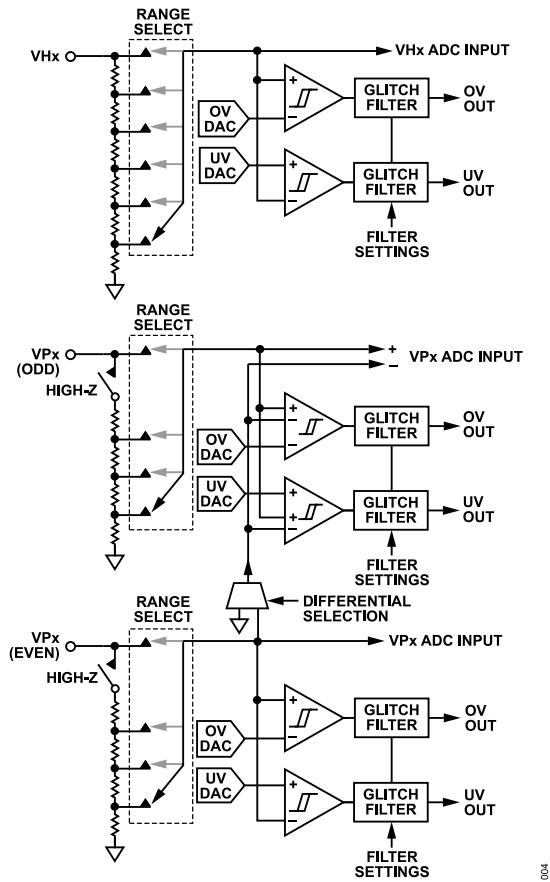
RANGE SELECT

VHx

VHx ADC INPUT

OV DAC

UV DAC

GLITCH FILTER

OV OUT

GLITCH FILTER

UV OUT

FILTER SETTINGS

RANGE SELECT

VPx (ODD)

HIGH-Z

+ VPx ADC INPUT

OV DAC

UV DAC

GLITCH FILTER

OV OUT

GLITCH FILTER

UV OUT

FILTER SETTINGS

DIFFERENTIAL SELECTION

RANGE SELECT

VPx (EVEN)

HIGH-Z

VPx ADC INPUT

OV DAC

UV DAC

GLITCH FILTER

OV OUT

GLITCH FILTER

UV OUT

FILTER SETTINGS

004